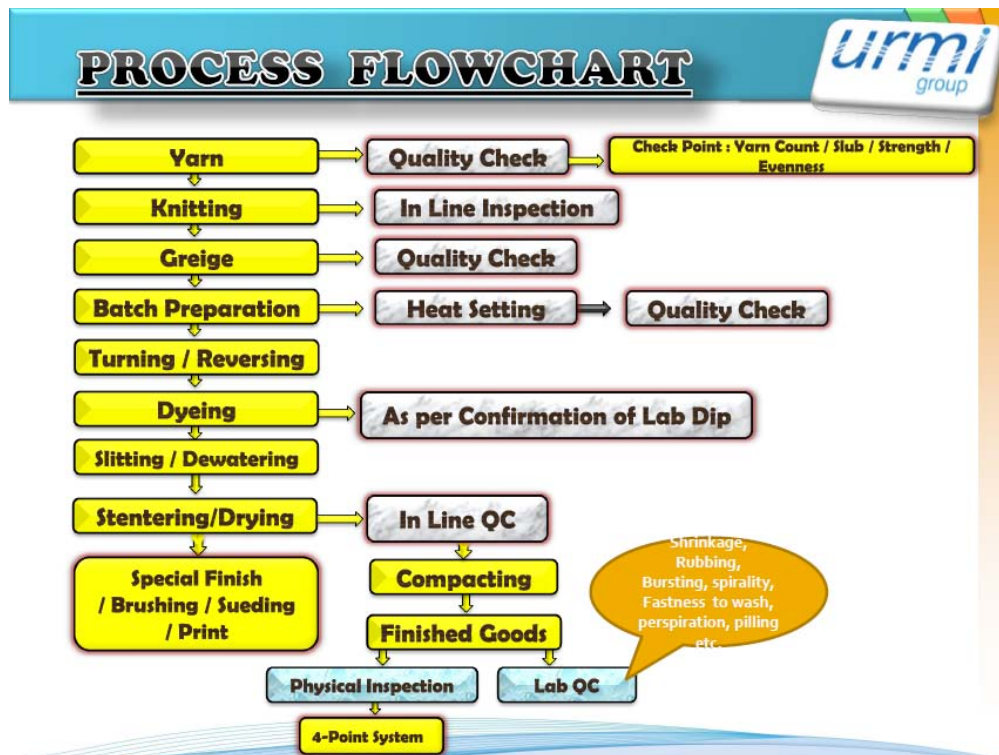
PROCESS FLOWCHART

urmi group

Yarn

Quality Check

Check Point : Yarn Count / Slub / Strength / Evenness

Knitting

In Line Inspection

Greige

Quality Check

Batch Preparation

Heat Setting

Quality Check

Turning / Reversing

Dyeing

As per Confirmation of Lab Dip

Slitting / Dewatering

Stentering/Drying

In Line QC

Special Finish / Brushing / Sueding / Print

Compacting

Shrinkage, Rubbing, Bursting, spirality, Fastness to wash, perspiration, pilling etc.

Finished Goods

Physical Inspection

Lab QC

4-Point System